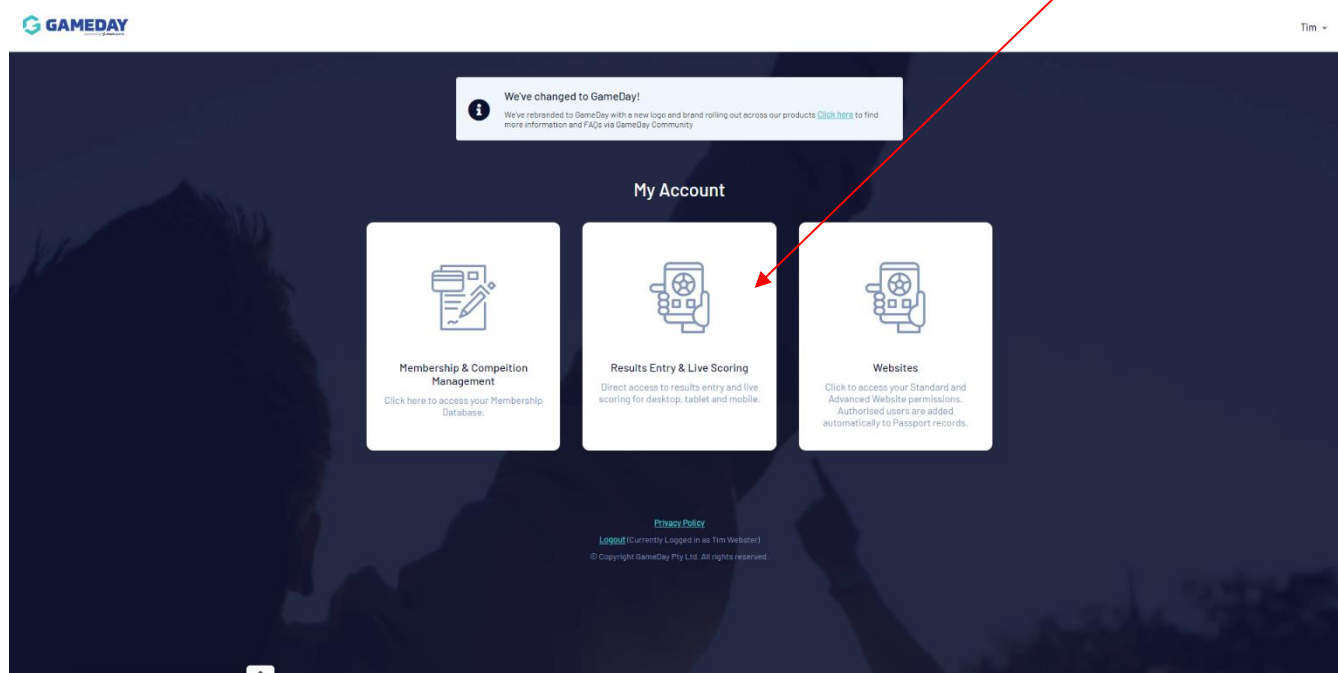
GAMEDAY

Tim

We've changed to GameDay!

We've rebranded to GameDay with a new logo and brand rolling out across our products Click here to find more information and FAQs via GameDay Community

My Account

Membership & Compeition Management

Click here to access your Membership Database.

Results Entry & Live Scoring

Direct access to results entry and live scoring for desktop, tablet and mobile.

Websites

Click to access your Standard and Advanced Website permissions. Authorised users are added automatically to Passport records.

Privacy Policy

Logout (Currently Logged in as Tim Webster)

© Copyright GameDay Pty Ltd. All rights reserved.